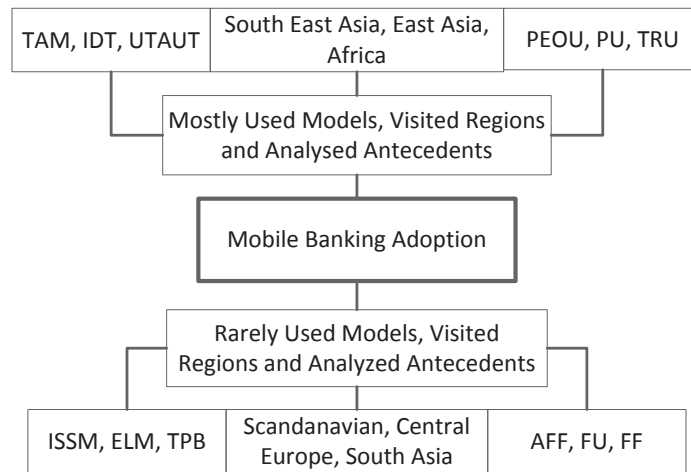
TAM, IDT, UTAUT

South East Asia, East Asia, Africa

PEOU, PU, TRU

Mostly Used Models, Visited Regions and Analysed Antecedents

Mobile Banking Adoption

Rarely Used Models, Visited Regions and Analyzed Antecedents

ISSM, ELM, TPB

Scandanavian, Central Europe, South Asia

AFF, FU, FF